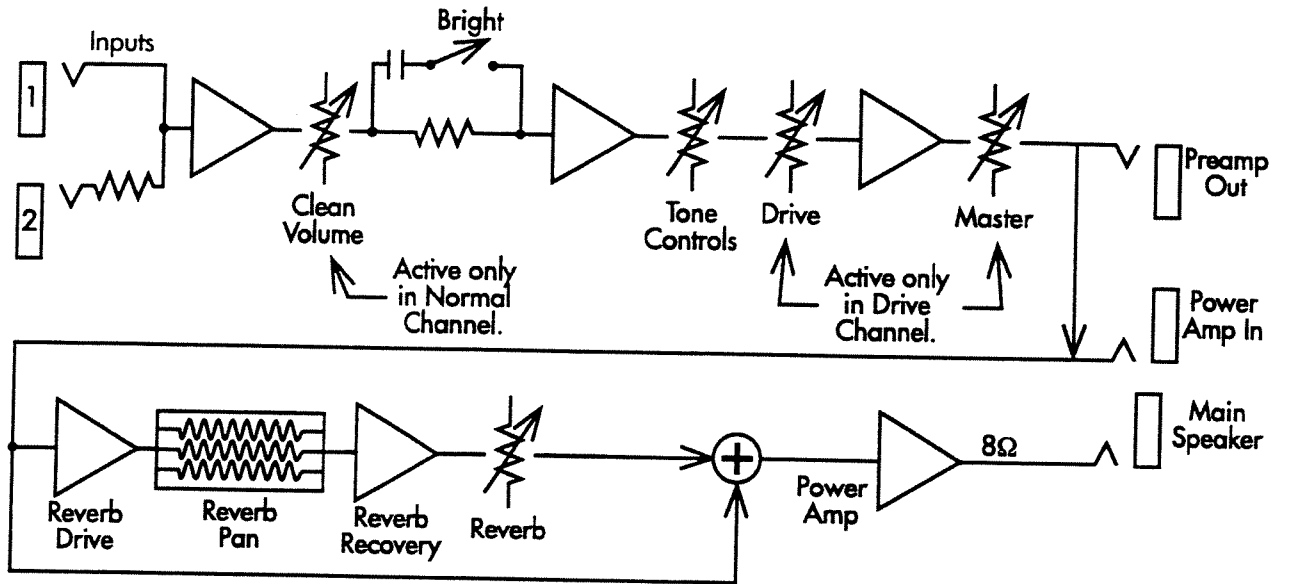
Inputs

1

2

Bright

Clean Volume

Active only in Normal Channel.

Tone Controls

Drive

Master

Active only in Drive Channel.

Preamp Out

Power Amp In

Reverb Drive

Reverb Pan

Reverb Recovery

Reverb

Power Amp

8Ω

Main Speaker